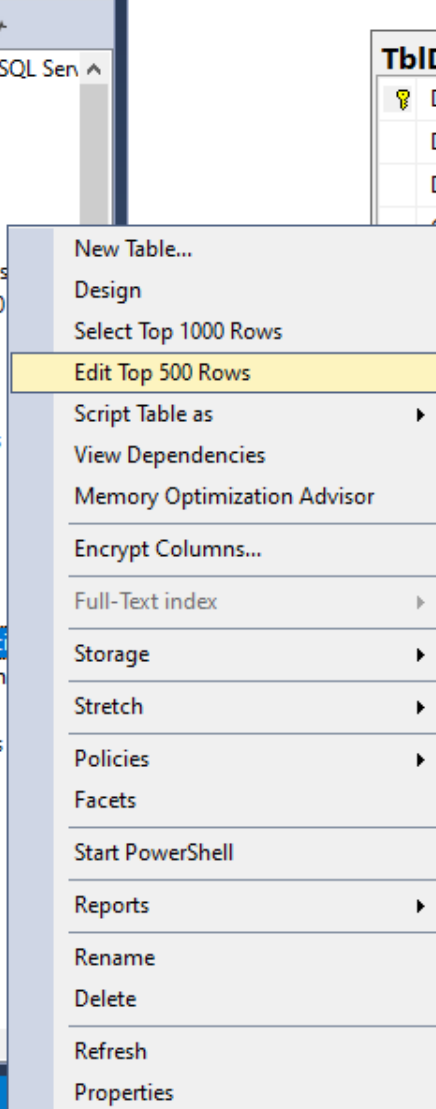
SQL Serv

TblD

New Table...
Design
Select Top 1000 Rows
Edit Top 500 Rows
Script Table as
View Dependencies
Memory Optimization Advisor
Encrypt Columns...
Full-Text index
Storage
Stretch
Policies
Facets
Start PowerShell
Reports
Rename
Delete
Refresh
Properties